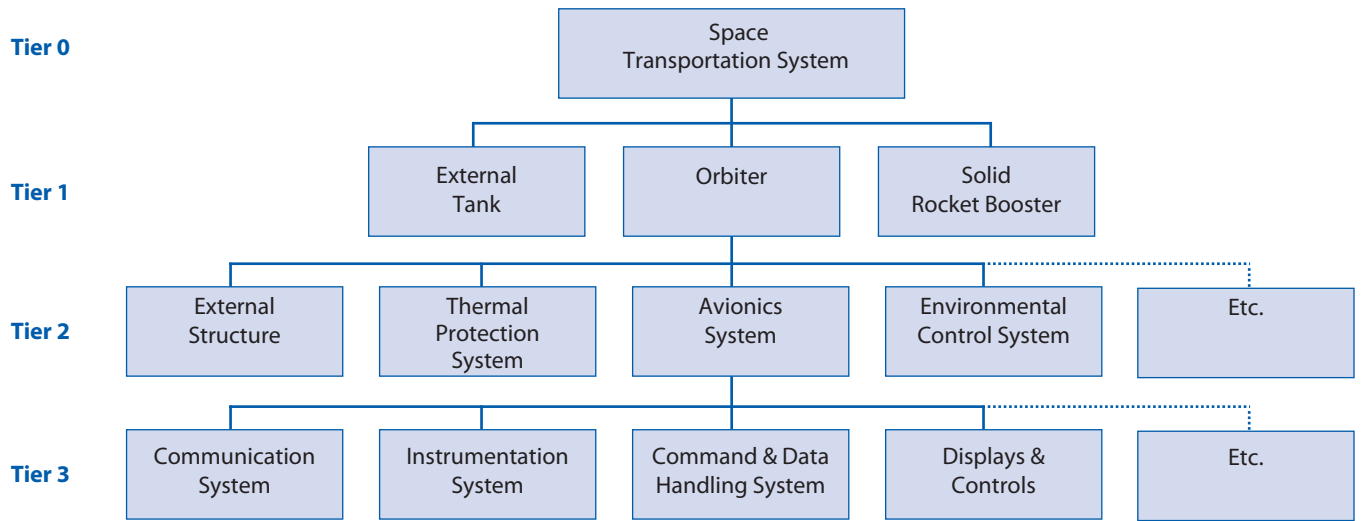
Tier 0

Space Transportation System

Tier 1

External Tank

Orbiter

Solid Rocket Booster

Tier 2

External Structure

Thermal Protection System

Avionics System

Environmental Control System

Etc.

Tier 3

Communication System

Instrumentation System

Command & Data Handling System

Displays & Controls

Etc.